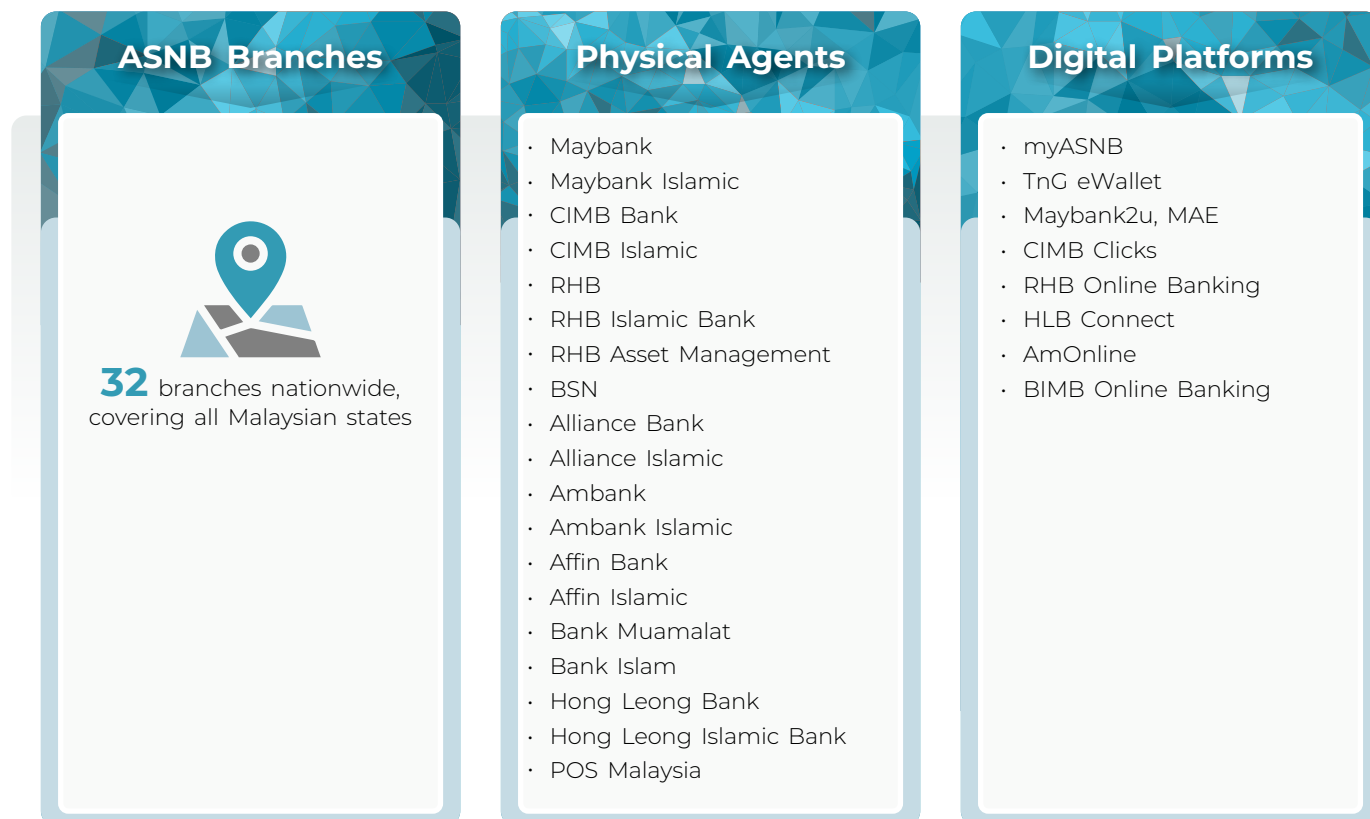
ASNB Branches

32 branches nationwide, covering all Malaysian states

Physical Agents

- Maybank
- Maybank Islamic
- CIMB Bank
- CIMB Islamic
- RHB
- RHB Islamic Bank
- RHB Asset Management
- BSN
- Alliance Bank
- Alliance Islamic
- Ambank
- Ambank Islamic
- Affin Bank
- Affin Islamic
- Bank Muamalat
- Bank Islam
- Hong Leong Bank
- Hong Leong Islamic Bank
- POS Malaysia

Digital Platforms

- myASNB
- TnG eWallet
- Maybank2u, MAE
- CIMB Clicks
- RHB Online Banking
- HLB Connect
- AmOnline
- BIMB Online Banking